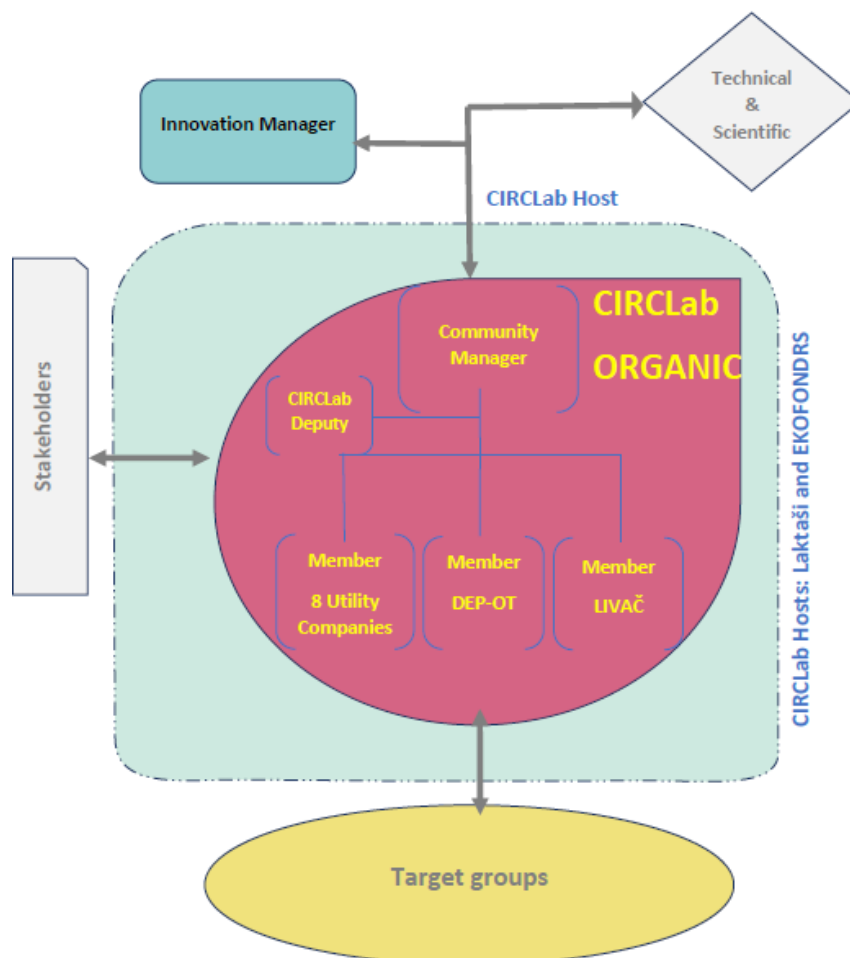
Innovation Manager

Technical & Scientific

CIRCLab Host

Stakeholders

CIRCLab ORGANIC

Community Manager

CIRCLab Deputy

Member 8 Utility Companies

Member DEP-OT

Member LIVAČ

CIRCLab Hosts: Laktaši and EKOFONDRS

Target groups